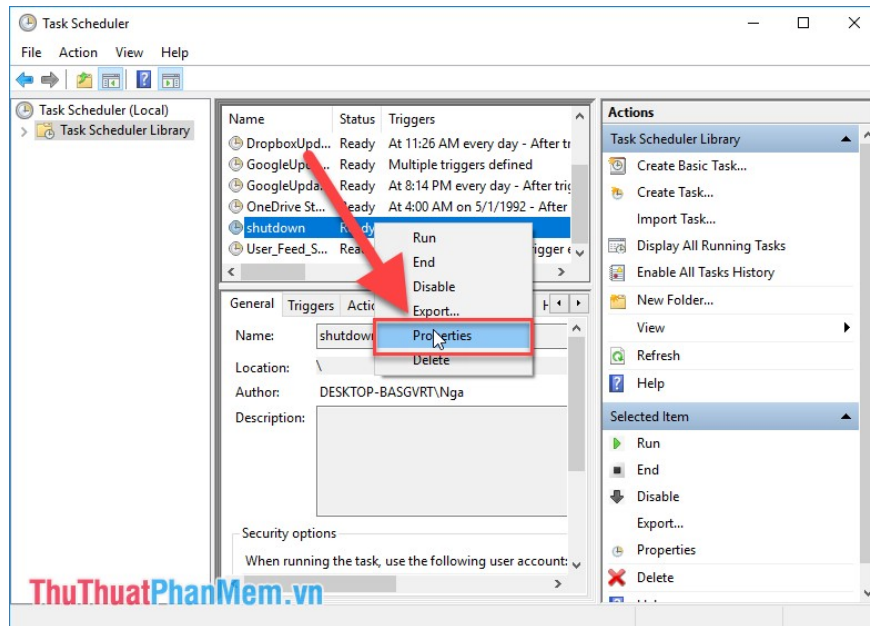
Task Scheduler

File Action View Help

Task Scheduler (Local)
Task Scheduler Library

| Name | Status | Triggers |
|---|---|---|
| DropboxUpd... | Ready | At 11:26 AM every day - After tr |
| GoogleUpd... | Ready | Multiple triggers defined |
| GoogleUpda... | Ready | At 8:14 PM every day - After trig |
| OneDrive St... | Ready | At 4:00 AM on 5/1/1992 - After |
| shutdown | Ready | |
| User_Feed_S... | Rea | rigger e |

Run
End
Disable
Export...
Properties
Delete

General Triggers Actio

Name: shutdown
Location: \
Author: DESKTOP-BASGVRT\Nga
Description:

Security options
When running the task, use the following user account:

Actions
Task Scheduler Library
Create Basic Task...
Create Task...
Import Task...
Display All Running Tasks
Enable All Tasks History
New Folder...
View
Refresh
Help
Selected Item
Run
End
Disable
Export...
Properties
Delete

ThuThuatPhanMem.vn